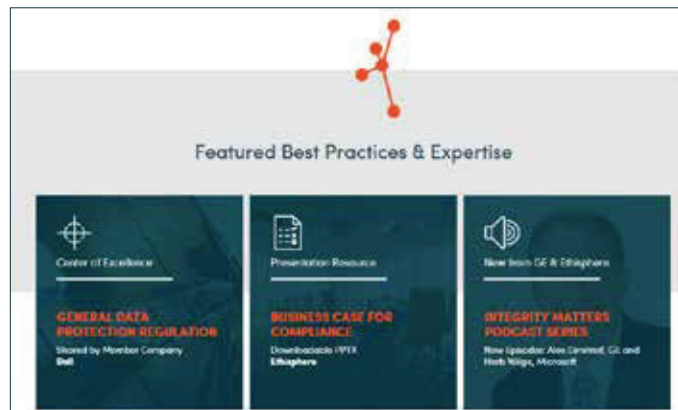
Featured Best Practices & Expertise

Center of Excellence

GENERAL DATA PROTECTION REGULATION

Shared by Member Company Dell

Presentation Resource

BUSINESS CASE FOR COMPLIANCE

Downloadable PPTX Ethisphere

New from GE & Ethisphere

INTEGRITY MATTERS PODCAST SERIES

New Episode: Alex Dimitrief, GE and Herb Wilgis, Microsoft